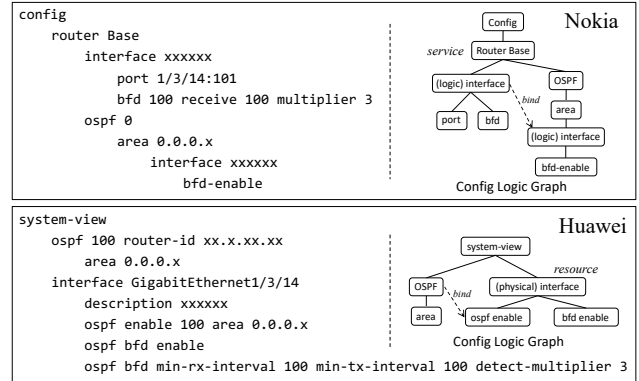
config
router Base
interface xxxxxx
port 1/3/14:101
bfd 100 receive 100 multiplier 3
ospf 0
area 0.0.0.x
interface xxxxxx
bfd-enable

Nokia

Config
service
Router Base
(logic) interface
OSPF
bind
area
port
bfd
(logic) interface
bfd-enable
Config Logic Graph

system-view
ospf 100 router-id xx.x.xx.xx
area 0.0.0.x
interface GigabitEthernet1/3/14
description xxxxxx
ospf enable 100 area 0.0.0.x
ospf bfd enable
ospf bfd min-rx-interval 100 min-tx-interval 100 detect-multiplier 3

Huawei

system-view
resource
OSPF
(physical) interface
bind
area
ospf enable
bfd enable
Config Logic Graph